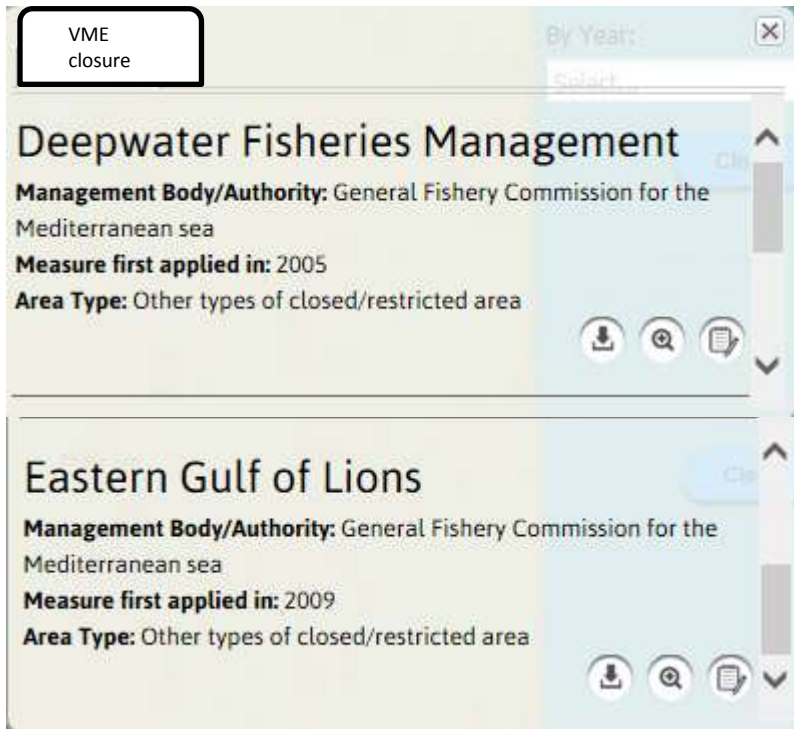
VME closure

By Year:

Select...

Deepwater Fisheries Management

**Management Body/Authority:** General Fishery Commission for the Mediterranean sea

**Measure first applied in:** 2005

**Area Type:** Other types of closed/restricted area

Eastern Gulf of Lions

**Management Body/Authority:** General Fishery Commission for the Mediterranean sea

**Measure first applied in:** 2009

**Area Type:** Other types of closed/restricted area